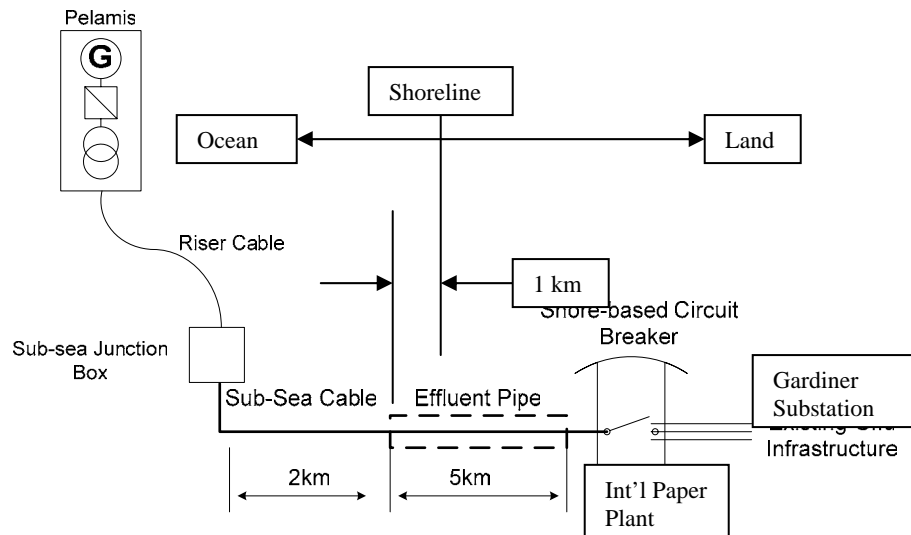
Pelamis

G

Shoreline

Ocean

Land

Riser Cable

1 km

Shore-based Circuit Breaker

Sub-sea Junction Box

Sub-Sea Cable

Effluent Pipe

Gardiner Substation

Existing Grid Infrastructure

2km

5km

Int'l Paper Plant